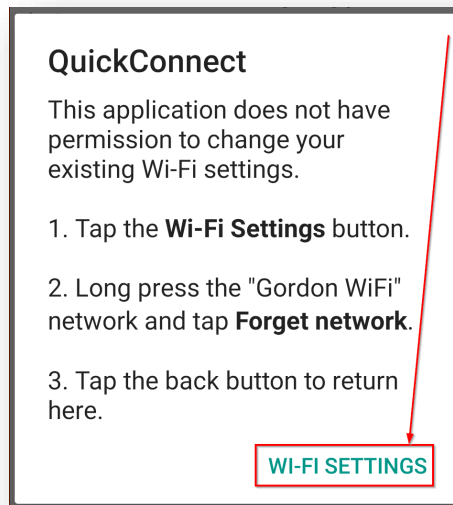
QuickConnect

This application does not have permission to change your existing Wi-Fi settings.

1. Tap the **Wi-Fi Settings** button.

2. Long press the "Gordon WiFi" network and tap **Forget network**.

3. Tap the back button to return here.

WI-FI SETTINGS